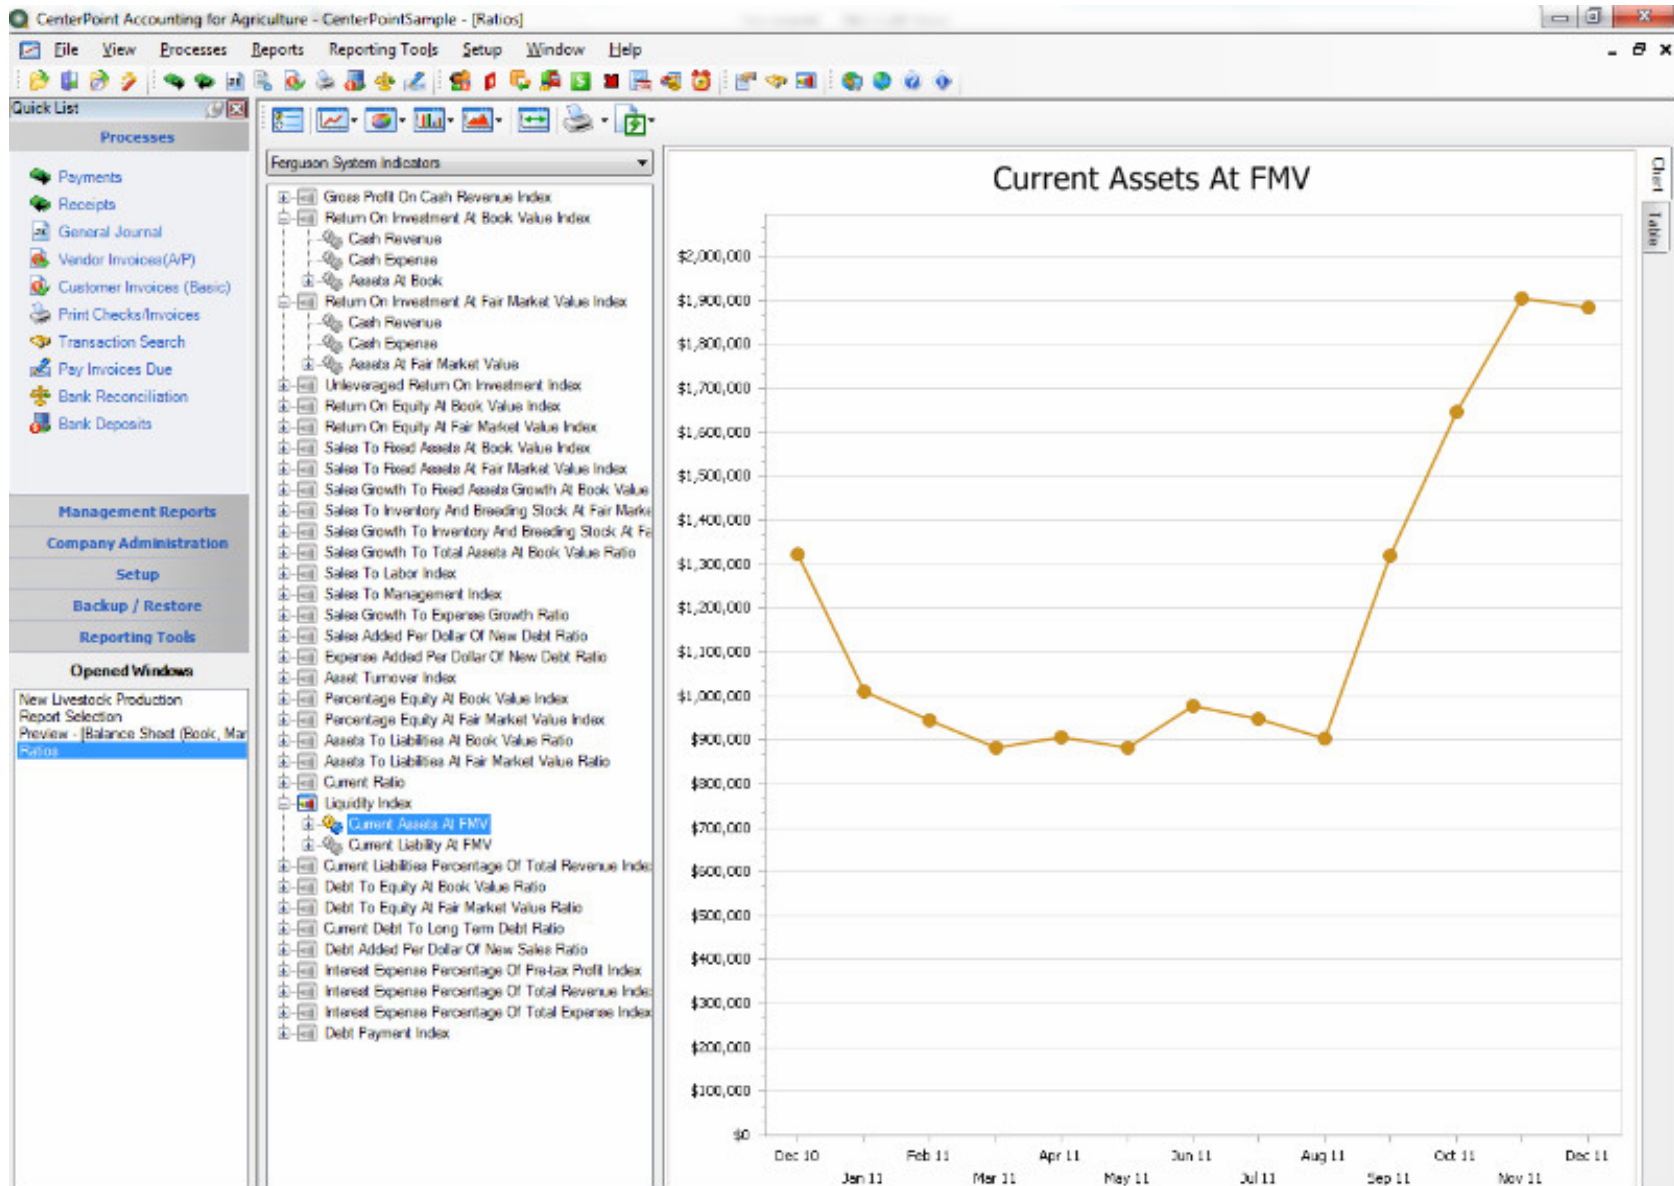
CenterPoint Accounting for Agriculture - CenterPointSample - [Ratios]

File View Processes Reports Reporting Tools Setup Window Help

Quick List

Processes

Payments
Receipts
General Journal
Vendor Invoices(A/P)
Customer Invoices (Basic)
Print Checks/Invoices
Transaction Search
Pay Invoices Due
Bank Reconciliation
Bank Deposits

Management Reports
Company Administration
Setup
Backup / Restore
Reporting Tools

Opened Windows

New Livestock Production
Report Selection
Preview - [Balance Sheet (Book, Mar
Ratios

Ferguson System Indicators

Gross Profit On Cash Revenue Index
Return On Investment At Book Value Index
Cash Revenue
Cash Expense
Assets At Book
Return On Investment At Fair Market Value Index
Cash Revenue
Cash Expense
Assets At Fair Market Value
Unleveraged Return On Investment Index
Return On Equity At Book Value Index
Return On Equity At Fair Market Value Index
Sales To Fixed Assets At Book Value Index
Sales To Fixed Assets At Fair Market Value Index
Sales Growth To Fixed Assets Growth At Book Value
Sales To Inventory And Breeding Stock At Fair Marke
Sales Growth To Inventory And Breeding Stock At Fa
Sales Growth To Total Assets At Book Value Ratio
Sales To Labor Index
Sales To Management Index
Sales Growth To Expense Growth Ratio
Sales Added Per Dollar Of New Debt Ratio
Expense Added Per Dollar Of New Debt Ratio
Asset Turnover Index
Percentage Equity At Book Value Index
Percentage Equity At Fair Market Value Index
Assets To Liabilities At Book Value Ratio
Assets To Liabilities At Fair Market Value Ratio
Current Ratio
Liquidity Index
Current Assets At FMV
Current Liability At FMV
Current Liabilities Percentage Of Total Revenue Inde
Debt To Equity At Book Value Ratio
Debt To Equity At Fair Market Value Ratio
Current Debt To Long Term Debt Ratio
Debt Added Per Dollar Of New Sales Ratio
Interest Expense Percentage Of Pre-tax Profit Index
Interest Expense Percentage Of Total Revenue Inde
Interest Expense Percentage Of Total Expense Index
Debt Payment Index

Current Assets At FMV

$2,000,000
$1,900,000
$1,800,000
$1,700,000
$1,600,000
$1,500,000
$1,400,000
$1,300,000
$1,200,000
$1,100,000
$1,000,000
$900,000
$800,000
$700,000
$600,000
$500,000
$400,000
$300,000
$200,000
$100,000
$0

Dec 10 Jan 11 Feb 11 Mar 11 Apr 11 May 11 Jun 11 Jul 11 Aug 11 Sep 11 Oct 11 Nov 11 Dec 11

Chart
Table